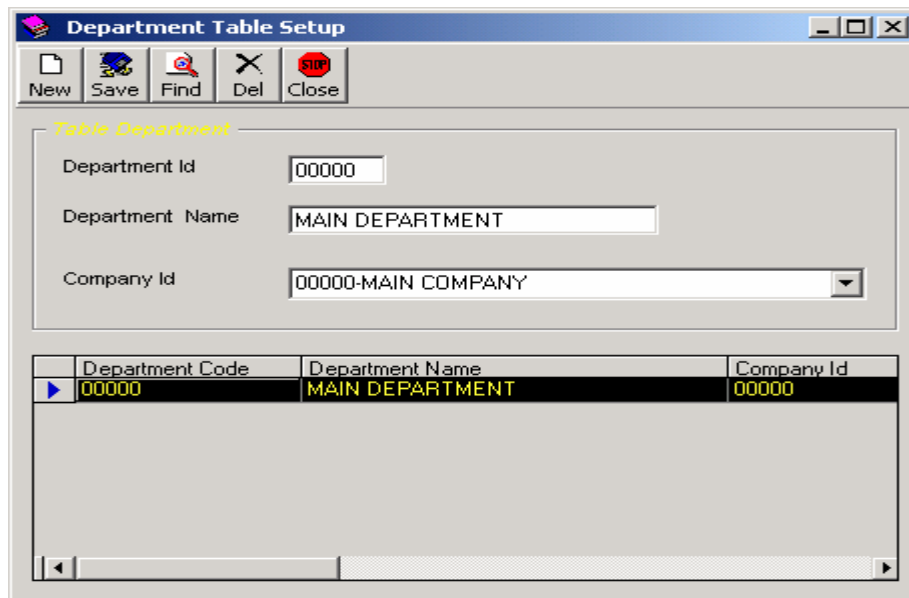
Department Table Setup

New Save Find Del Close

Table Department

Department Id 00000

Department Name MAIN DEPARTMENT

Company Id 00000-MAIN COMPANY

| Department Code | Department Name | Company Id |
|---|---|---|
| 00000 | MAIN DEPARTMENT | 00000 |